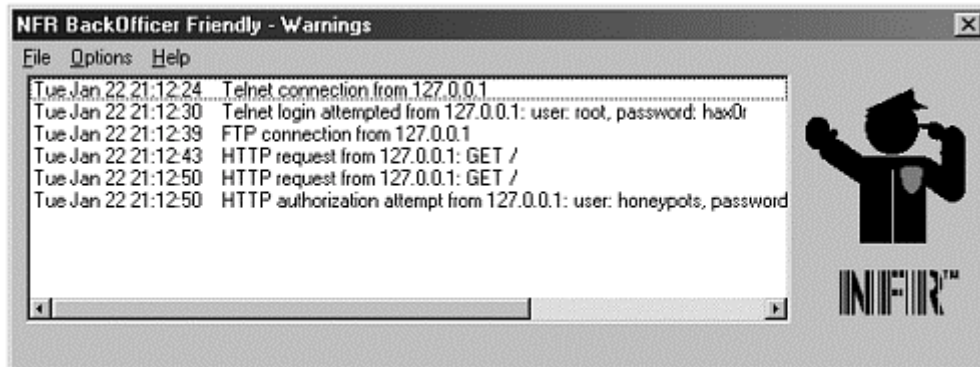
NFR BackOfficer Friendly - Warnings

File Options Help

Tue Jan 22 21:12:24 Telnet connection from 127.0.0.1
Tue Jan 22 21:12:30 Telnet login attempted from 127.0.0.1: user: root, password: hax0r
Tue Jan 22 21:12:39 FTP connection from 127.0.0.1
Tue Jan 22 21:12:43 HTTP request from 127.0.0.1: GET /
Tue Jan 22 21:12:50 HTTP request from 127.0.0.1: GET /
Tue Jan 22 21:12:50 HTTP authorization attempt from 127.0.0.1: user: honeypots, password

NFR™